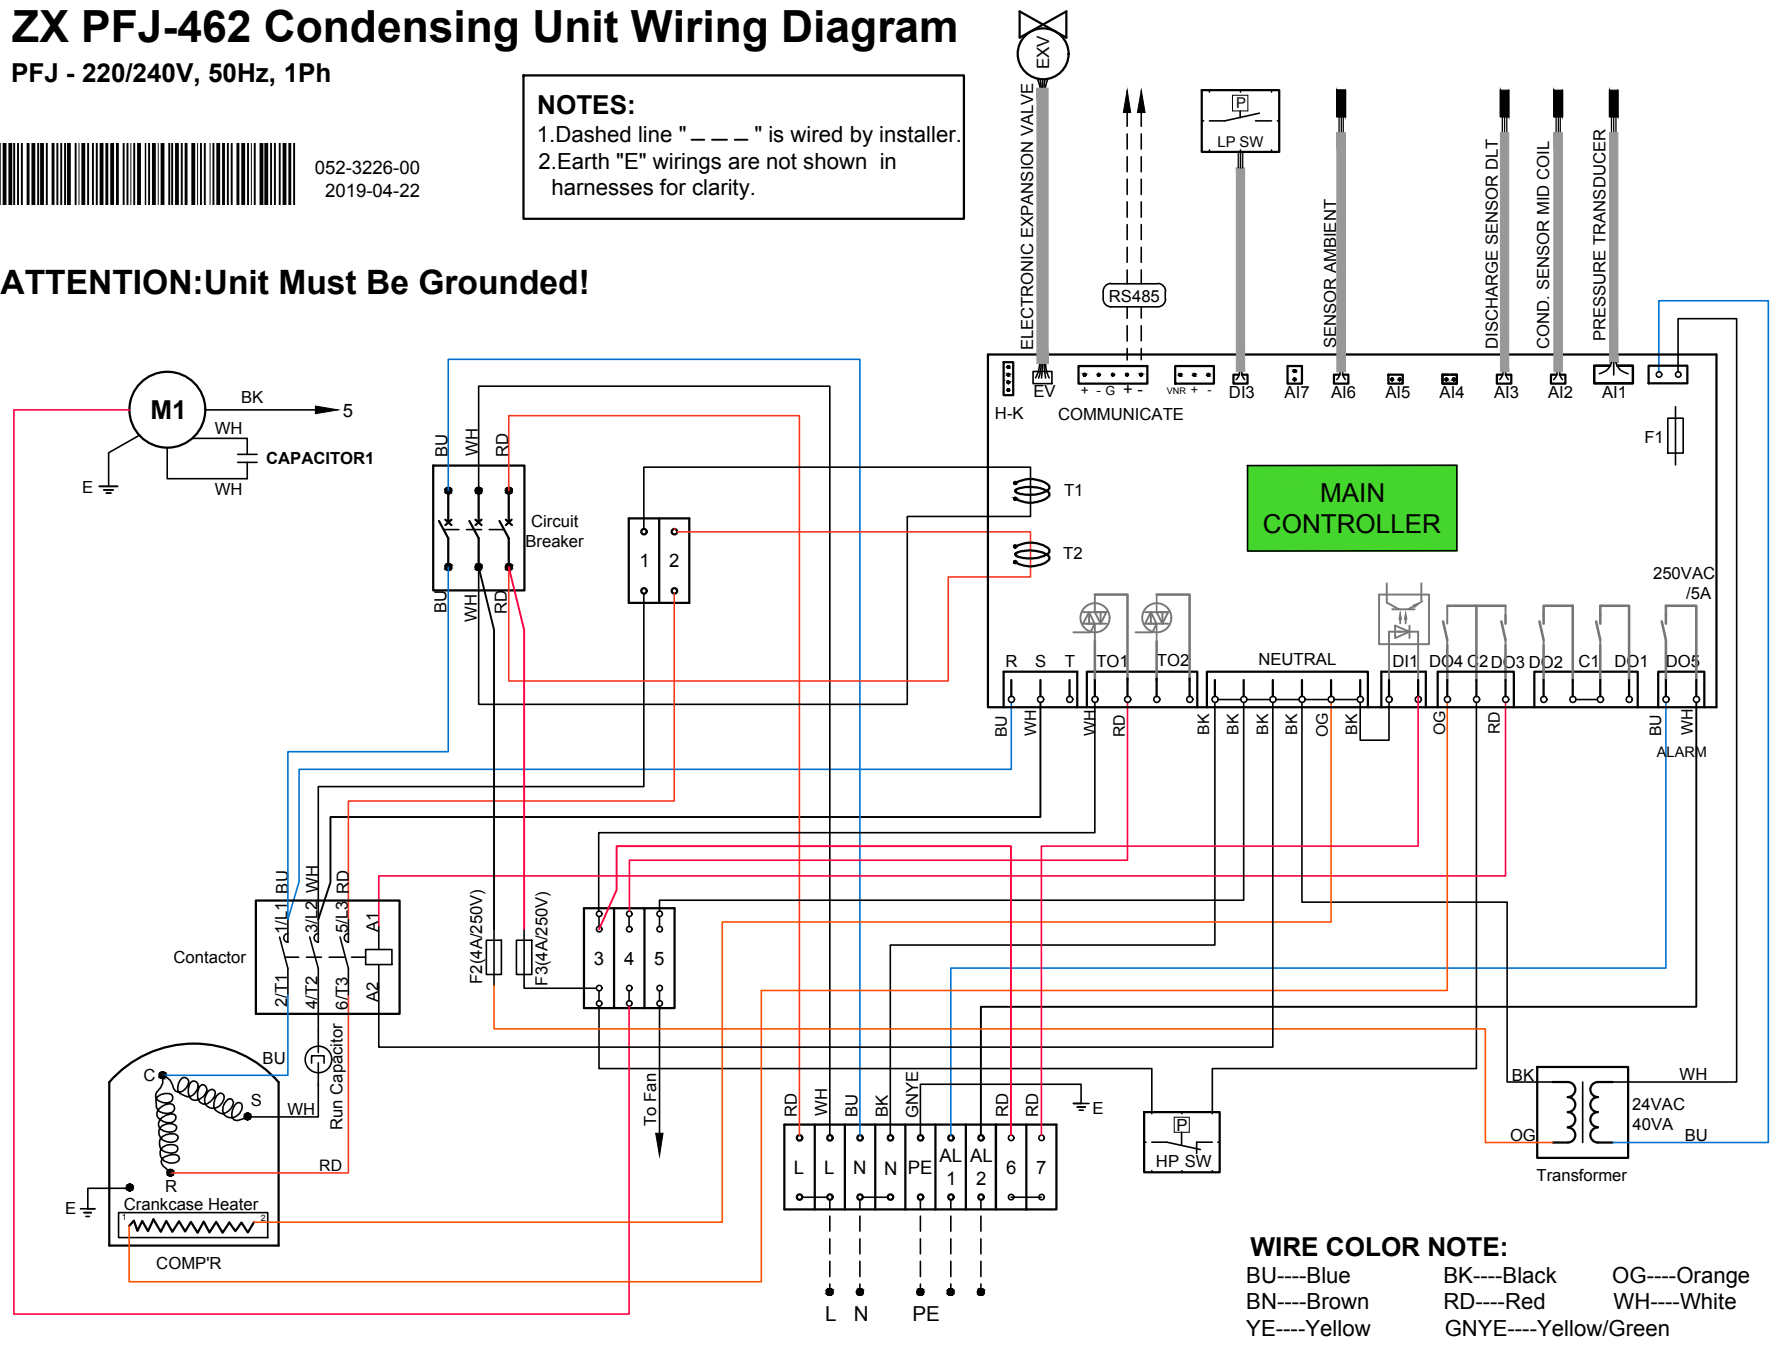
ZX PFJ-462 Condensing Unit Wiring Diagram

PFJ - 220/240V, 50Hz, 1Ph

052-3226-00
2019-04-22

NOTES:
1.Dashed line "— — —" is wired by installer.
2.Earth "E" wirings are not shown in harnesses for clarity.

ATTENTION:Unit Must Be Grounded!

EXV
ELECTRONIC EXPANSION VALVE
RS485
P
LP SW
SENSOR AMBIENT
DISCHARGE SENSOR DLT
COND. SENSOR MID COIL
PRESSURE TRANSDUCER

H-K
EV
+ - G + -
VNR + -
COMMUNICATE
DI3
AI7
AI6
AI5
AI4
AI3
AI2
AI1
F1
T1
T2
MAIN CONTROLLER
250VAC /5A
R S T
TO1
TO2
NEUTRAL
DI1
DO4
C2
DO3
DO2
C1
DO1
DO5
BU WH WH RD BK BK BK BK OG BK OG RD BU WH
ALARM

M1
BK
5
WH
CAPACITOR1
E
WH

BU WH RD
Circuit Breaker
BU WH RD
1 2

Contactor
1/L1 BU 3/L2 WH 5/L3 RD A1
2/T1 4/T2 6/T3 A2
F2(4A/250V)
F3(4A/250V)
3 4 5
To Fan
BU
C
S
WH
Run Capacitor
RD
R
E
Crankcase Heater
1 2
COMP'R

RD WH BU BK GNYE RD RD
L L N N PE AL 1 AL 2 6 7
E
P
HP SW
L N PE

BK WH
24VAC 40VA
OG BU
Transformer

WIRE COLOR NOTE:
BU----Blue
BK----Black
OG----Orange
BN----Brown
RD----Red
WH----White
YE----Yellow
GNYE----Yellow/Green